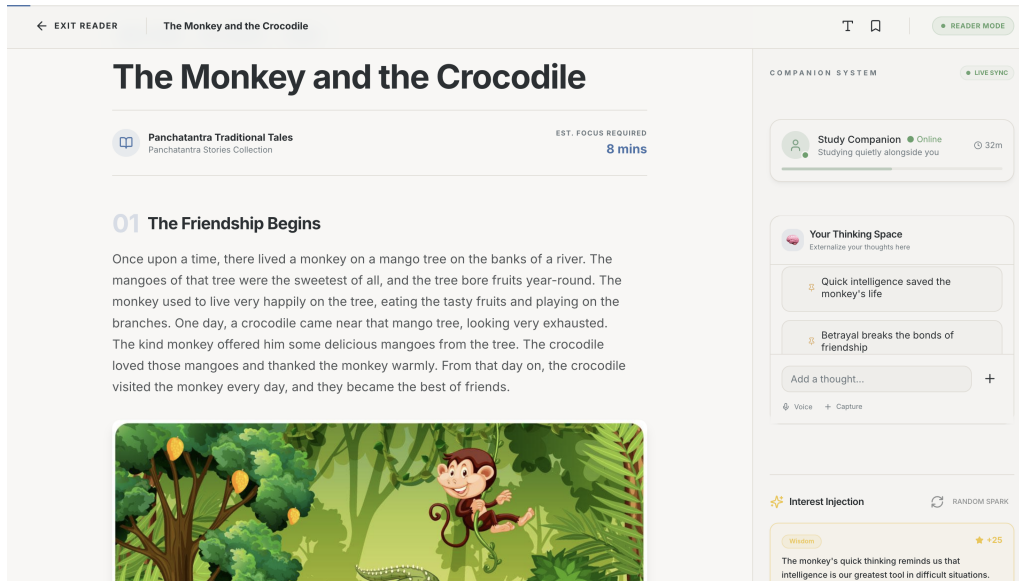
EXIT READER

The Monkey and the Crocodile

T

READER MODE

# The Monkey and the Crocodile

Panchatantra Traditional Tales
Panchatantra Stories Collection

EST. FOCUS REQUIRED
8 mins

01 The Friendship Begins

Once upon a time, there lived a monkey on a mango tree on the banks of a river. The mangoes of that tree were the sweetest of all, and the tree bore fruits year-round. The monkey used to live very happily on the tree, eating the tasty fruits and playing on the branches. One day, a crocodile came near that mango tree, looking very exhausted. The kind monkey offered him some delicious mangoes from the tree. The crocodile loved those mangoes and thanked the monkey warmly. From that day on, the crocodile visited the monkey every day, and they became the best of friends.

COMPANION SYSTEM

LIVE SYNC

Study Companion • Online
Studying quietly alongside you

32m

Your Thinking Space
Externalize your thoughts here

Quick intelligence saved the monkey's life

Betrayal breaks the bonds of friendship

Add a thought...

+

Voice + Capture

Interest Injection

RANDOM SPARK

Wisdom

+25

The monkey's quick thinking reminds us that intelligence is our greatest tool in difficult situations.